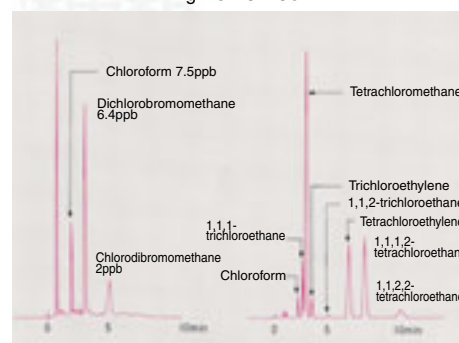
Chloroform 7.5ppb
Dichlorobromomethane 6.4ppb
Chlorodibromomethane 2ppb
0
5
10min
Tetrachloromethane
Trichloroethylene
1,1,2-trichloroethane
Tetrachloroethylene
1,1,1-trichloroethane
1,1,1,2-tetrachloroethane
Chloroform
1,1,2,2-tetrachloroethane
0
5
10min